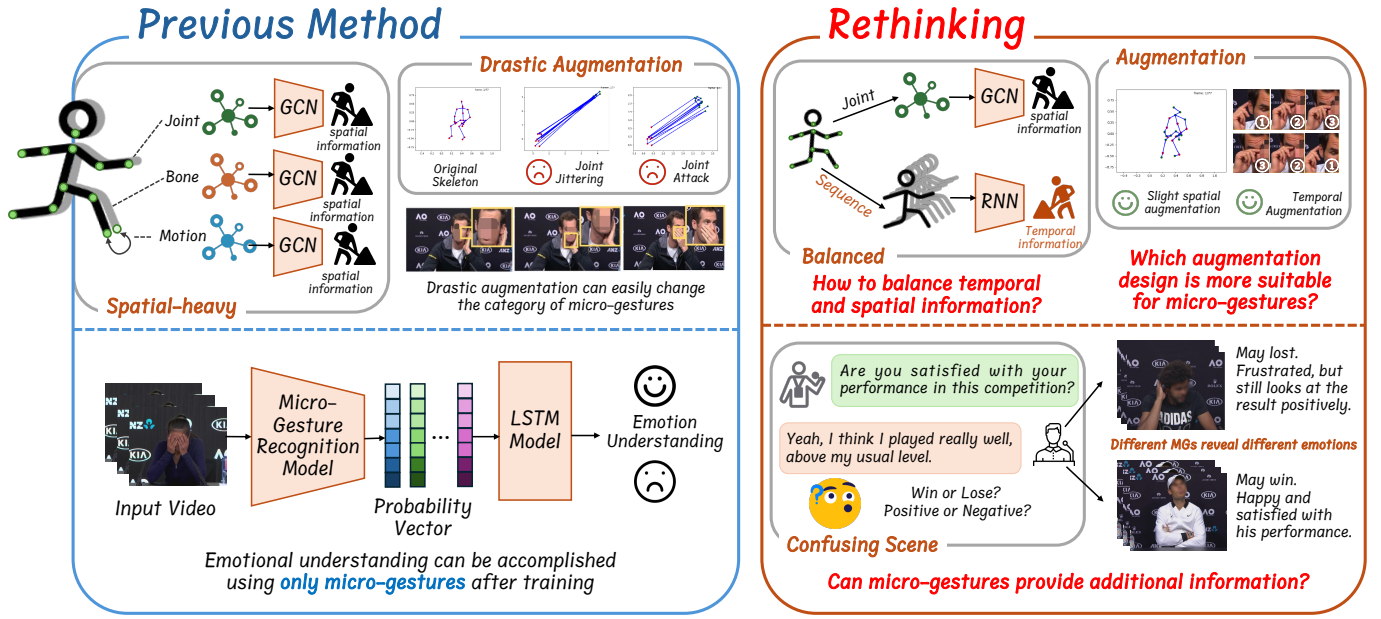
Previous Method

Drastic Augmentation

Joint

GCN

spatial information

Bone

GCN

spatial information

Motion

GCN

spatial information

Original Skeleton

Joint Jittering

Joint Attack

Spatial-heavy

Drastic augmentation can easily change the category of micro-gestures

Input Video

Micro-Gesture Recognition Model

Probability Vector

LSTM Model

Emotion Understanding

Emotional understanding can be accomplished using only micro-gestures after training

Rethinking

Augmentation

Joint

GCN

spatial information

Sequence

RNN

Temporal information

Balanced

Slight spatial augmentation

Temporal Augmentation

How to balance temporal and spatial information?

Which augmentation design is more suitable for micro-gestures?

Are you satisfied with your performance in this competition?

Yeah, I think I played really well, above my usual level.

Win or Lose? Positive or Negative?

Confusing Scene

May lost. Frustrated, but still looks at the result positively.

Different MGs reveal different emotions

May win. Happy and satisfied with his performance.

Can micro-gestures provide additional information?